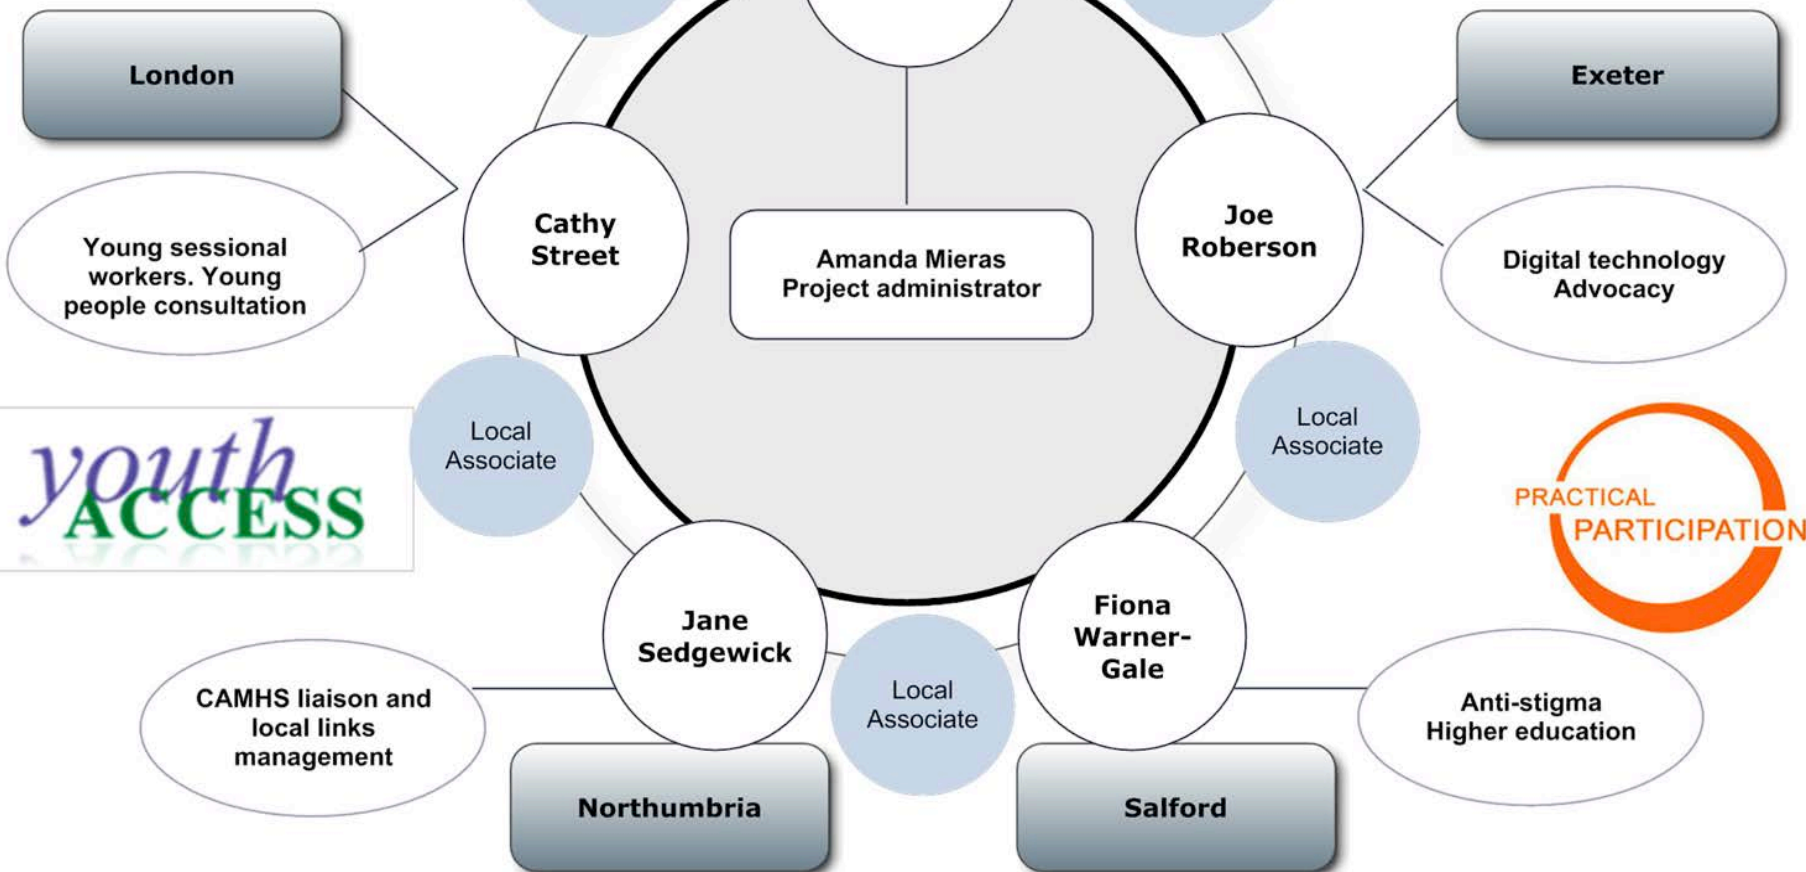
London

Exeter

Cathy Street

Amanda Mieras
Project administrator

Joe Roberson

Young sessional workers. Young people consultation

Digital technology Advocacy

Local Associate

Local Associate

youth ACCESS

PRACTICAL PARTICIPATION

Jane Sedgewick

Fiona Warner-Gale

CAMHS liaison and local links management

Local Associate

Anti-stigma
Higher education

Northumbria

Salford